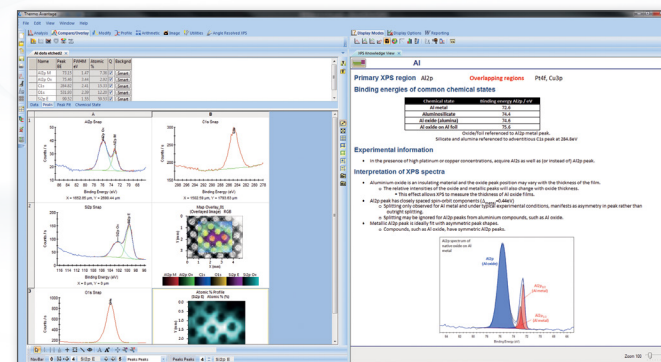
Thermo Avantage

File Edit View Window Help

Analysis Compare/Overlay Modify Profiles Arithmetic Design Utilities Angle Resolved (R)

Al oxide etched

| Name | Peak BE | FWHM eV | Atomic % | Q | Backgrnd |
|---|---|---|---|---|---|
| Al2p M | 73.10 | 1.07 | 10.09 | | Smart |
| Al2p Ox | 75.40 | 1.44 | 25.77 | | Smart |
| C1s | 284.83 | 1.41 | 13.43 | | Smart |
| O1s | 531.91 | 1.89 | 45.33 | | Smart |
| Si2p | 99.53 | 1.57 | 5.39 | | Smart |

A

B

Al2p Snap

C1s Snap

Counts / s

Binding Energy (eV)

Si2p Snap

Map Overlay (Overlayed Image) RGB

O1s Snap

Atomic % Profile (Si2p 0) Atomic % (%)

Al

Primary XPS region Al2p Overlapping regions Pt4f, Cu3p

Binding energies of common chemical states

| Chemical state | Binding energy Al2p / eV |
|---|---|
| Al metal | 72.6 |
| Aluminosilicate | 74.4 |
| Al oxide (alumina) | 74.6 |
| Al oxide on Al foil | 75.6 |

Oxide/foil referenced to Al2p metal peak. Silicate and alumina referenced to adventitious C1s peak at 284.8eV

Experimental information

• In the presence of high platinum or copper concentrations, acquire Al2s as well as (or instead of) Al2p peak.

Interpretation of XPS spectra

• Aluminium oxide is an insulating material and the oxide peak position may vary with the thickness of the film.
  o The relative intensities of the oxide and metallic peaks will also change with oxide thickness.
    ▪ This effect allows XPS to measure the thickness of Al oxide films.
• Al2p peak has closely spaced spin-orbit components ($\Delta_{metal}$=0.44eV)
  o Splitting only observed for Al metal and under typical experimental conditions, manifests as asymmetry in peak rather than outright splitting.
  o Splitting may be ignored for Al2p peaks from aluminium compounds, such as Al oxide.
• Metallic Al2p peak is ideally fit with asymmetric peak shapes.
  o Compounds, such as Al oxide, have symmetric Al2p peaks.

Al2p spectrum of native oxide on Al metal

Al2p (Al oxide)

Al2p$_{3/2}$ (Al metal)

Al2p$_{1/2}$ (Al metal)

Binding Energy (eV)

Zoom 100